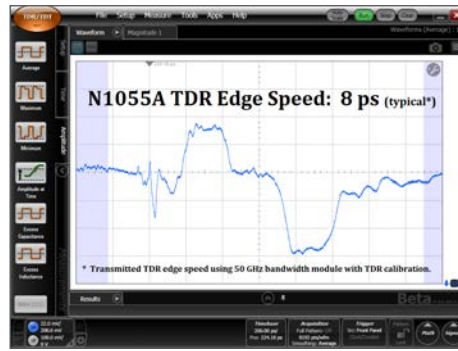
TDR/TDT File Setup Measure Tools Apps Help

Waveform Magnitude 1

Average

Maximum

Minimum

Amplitude at Time

Excess Capacitance

Excess Inductance

N1055A TDR Edge Speed: 8 ps (typical*)

* Transmitted TDR edge speed using 50 GHz bandwidth module with TDR calibration.

Results

Beta

Timebase

Acquisition

Trigger